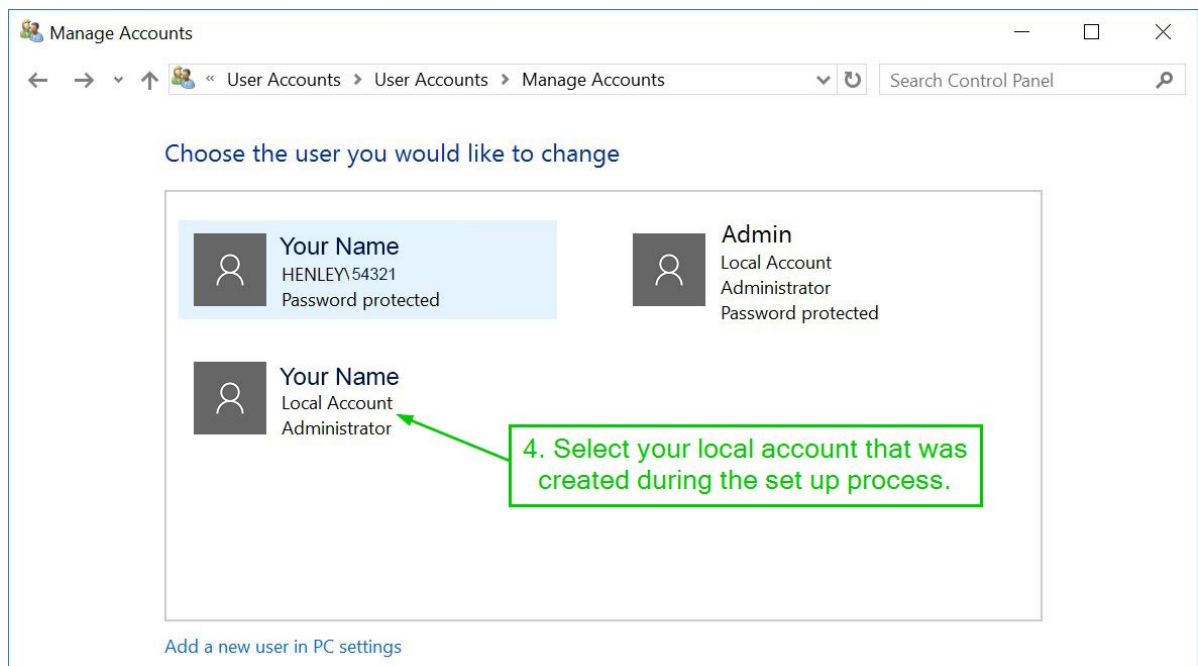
Manage Accounts

« User Accounts > User Accounts > Manage Accounts

Search Control Panel

Choose the user you would like to change

Your Name
HENLEY\54321
Password protected

Admin
Local Account
Administrator
Password protected

Your Name
Local Account
Administrator

4. Select your local account that was created during the set up process.

Add a new user in PC settings